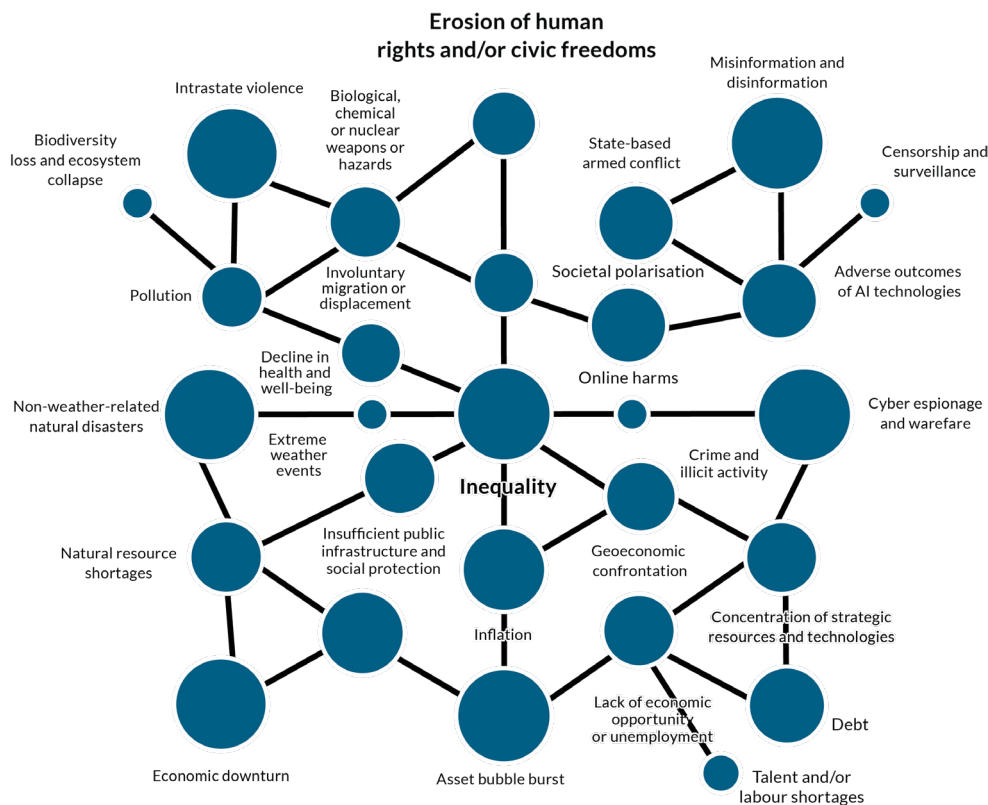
Erosion of human rights and/or civic freedoms

Intrastate violence

Biological, chemical or nuclear weapons or hazards

Misinformation and disinformation

Biodiversity loss and ecosystem collapse

State-based armed conflict

Censorship and surveillance

Involuntary migration or displacement

Societal polarisation

Adverse outcomes of AI technologies

Pollution

Decline in health and well-being

Online harms

Non-weather-related natural disasters

Cyber espionage and warefare

Extreme weather events

Crime and illicit activity

Inequality

Insufficient public infrastructure and social protection

Natural resource shortages

Geoeconomic confrontation

Inflation

Concentration of strategic resources and technologies

Lack of economic opportunity or unemployment

Debt

Economic downturn

Asset bubble burst

Talent and/or labour shortages